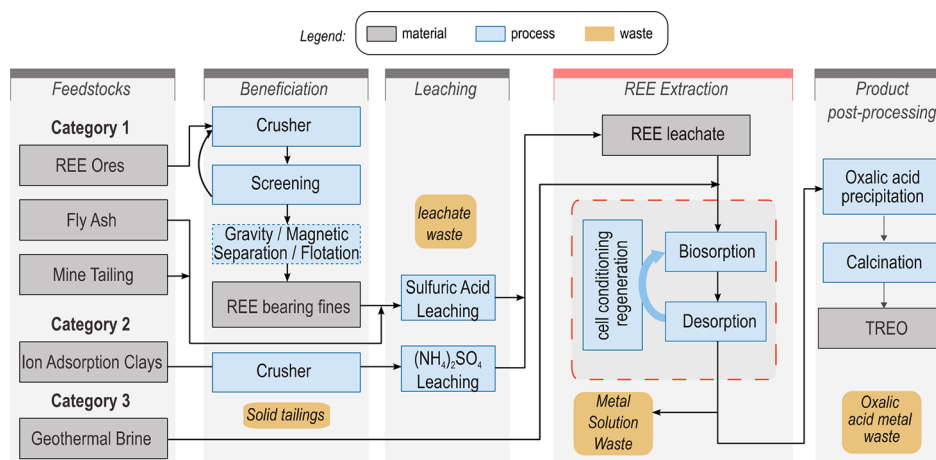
Legend: material process waste

Feedstocks

Category 1

REE Ores

Fly Ash

Mine Tailing

Category 2

Ion Adsorption Clays

Category 3

Geothermal Brine

Beneficiation

Crusher

Screening

Gravity / Magnetic Separation / Flotation

REE bearing fines

Crusher

Solid tailings

Leaching

leachate waste

Sulfuric Acid Leaching

$(NH_4)_2SO_4$ Leaching

REE Extraction

REE leachate

cell conditioning regeneration

Biosorption

Desorption

Metal Solution Waste

Product post-processing

Oxalic acid precipitation

Calcination

TREO

Oxalic acid metal waste